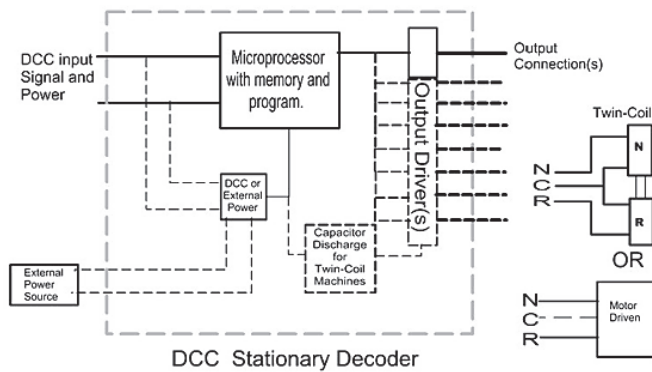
DCC input Signal and Power

Microprocessor with memory and program.

Output Driver(s)

Output Connection(s)

DCC or External Power

Capacitor Discharge for Twin-Coil Machines

External Power Source

Twin-Coil

N
C
R

N

R

OR

N
C
R

Motor Driven

DCC Stationary Decoder